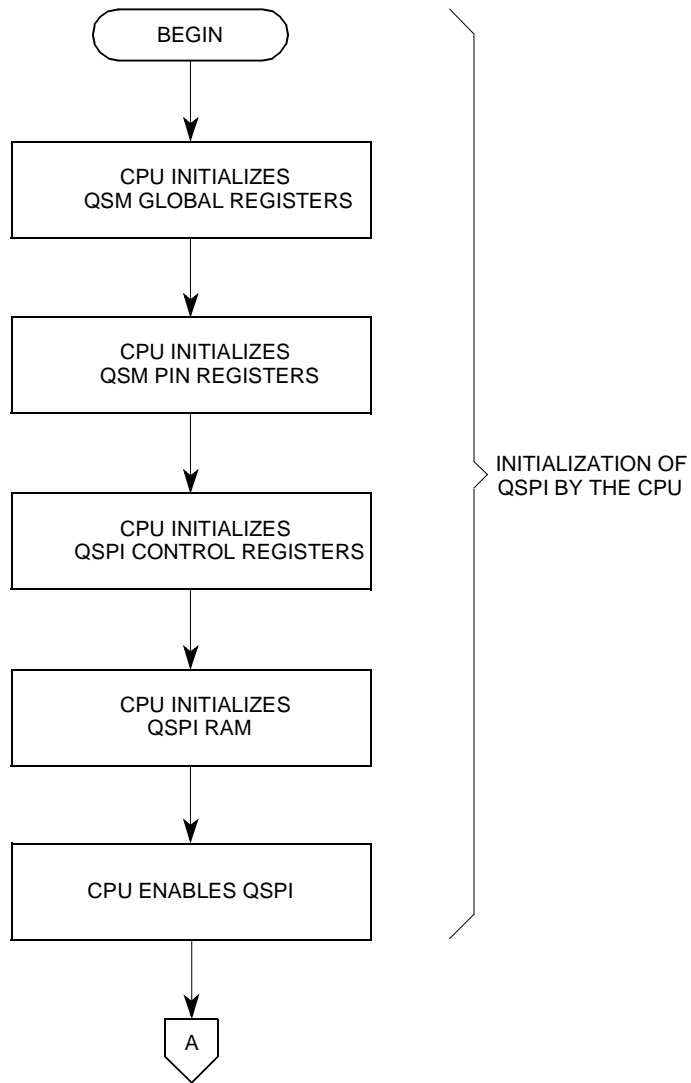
BEGIN

CPU INITIALIZES QSM GLOBAL REGISTERS

CPU INITIALIZES QSM PIN REGISTERS

CPU INITIALIZES QSPI CONTROL REGISTERS

CPU INITIALIZES QSPI RAM

CPU ENABLES QSPI

A

INITIALIZATION OF QSPI BY THE CPU